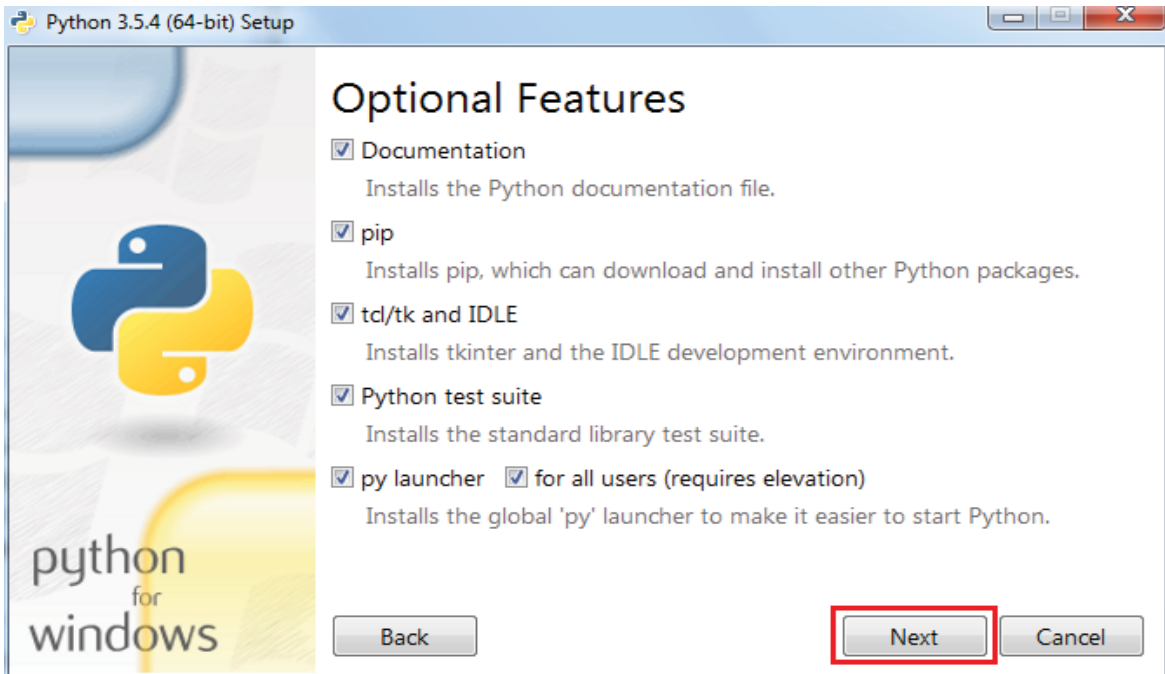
Python 3.5.4 (64-bit) Setup

Optional Features

Documentation

Installs the Python documentation file.

pip

Installs pip, which can download and install other Python packages.

tcl/tk and IDLE

Installs tkinter and the IDLE development environment.

Python test suite

Installs the standard library test suite.

py launcher for all users (requires elevation)

Installs the global 'py' launcher to make it easier to start Python.

python for windows

Back Next Cancel